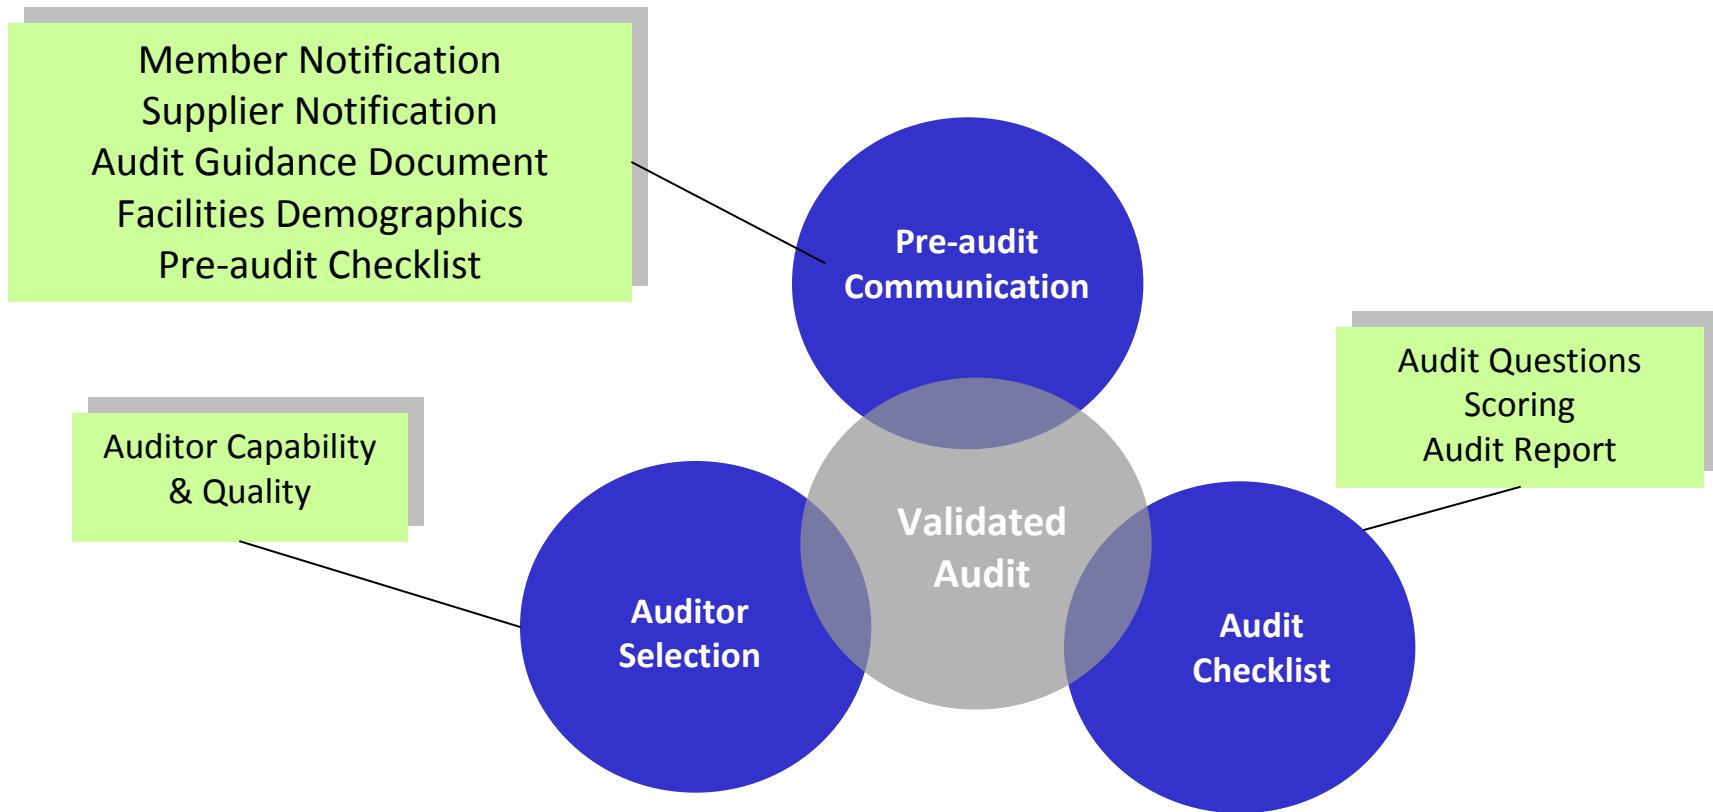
Member Notification
Supplier Notification
Audit Guidance Document
Facilities Demographics
Pre-audit Checklist

Pre-audit Communication

Audit Questions
Scoring
Audit Report

Auditor Capability & Quality

Validated Audit

Auditor Selection

Audit Checklist